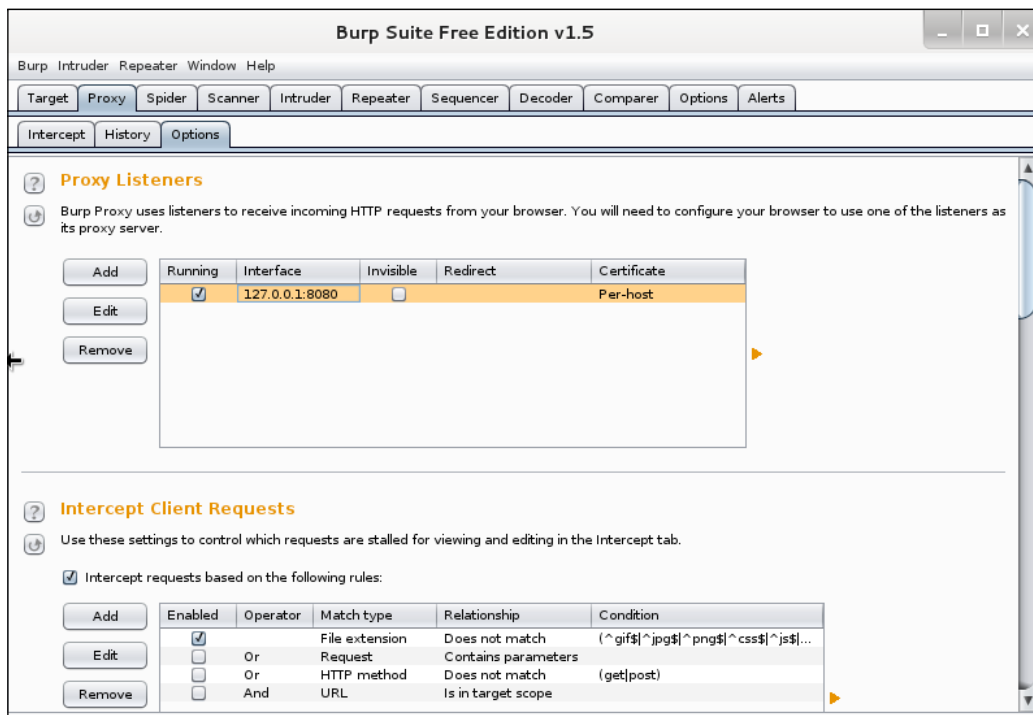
Burp Suite Free Edition v1.5

Burp Intruder Repeater Window Help

Target Proxy Spider Scanner Intruder Repeater Sequencer Decoder Comparer Options Alerts

Intercept History Options

Proxy Listeners

Burp Proxy uses listeners to receive incoming HTTP requests from your browser. You will need to configure your browser to use one of the listeners as its proxy server.

Add
Edit
Remove

| Running | Interface | Invisible | Redirect | Certificate |
|---|---|---|---|---|
| ☑ | 127.0.0.1:8080 | ☐ | | Per-host |

Intercept Client Requests

Use these settings to control which requests are stalled for viewing and editing in the Intercept tab.

☑ Intercept requests based on the following rules:

Add
Edit
Remove

| Enabled | Operator | Match type | Relationship | Condition |
|---|---|---|---|---|
| ☑ | | File extension | Does not match | (^gif$\|^jpg$\|^png$\|^css$\|^js$\|... |
| ☐ | Or | Request | Contains parameters | |
| ☐ | Or | HTTP method | Does not match | (get\|post) |
| ☐ | And | URL | Is in target scope | |